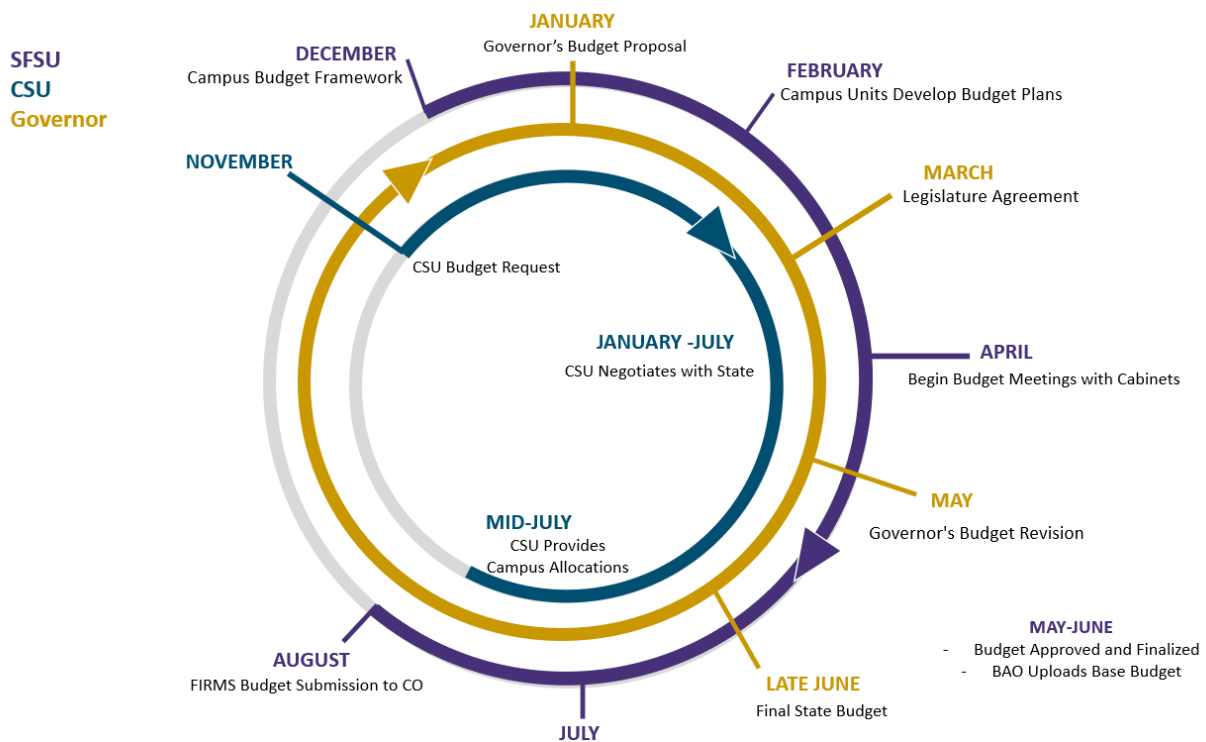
SFSU
CSU
Governor

JANUARY
Governor's Budget Proposal

DECEMBER
Campus Budget Framework

FEBRUARY
Campus Units Develop Budget Plans

NOVEMBER

MARCH
Legislature Agreement

CSU Budget Request

JANUARY -JULY
CSU Negotiates with State

APRIL
Begin Budget Meetings with Cabinets

MAY
Governor's Budget Revision

MID-JULY
CSU Provides
Campus Allocations

MAY-JUNE
- Budget Approved and Finalized
- BAO Uploads Base Budget

AUGUST
FIRMS Budget Submission to CO

LATE JUNE
Final State Budget

JULY